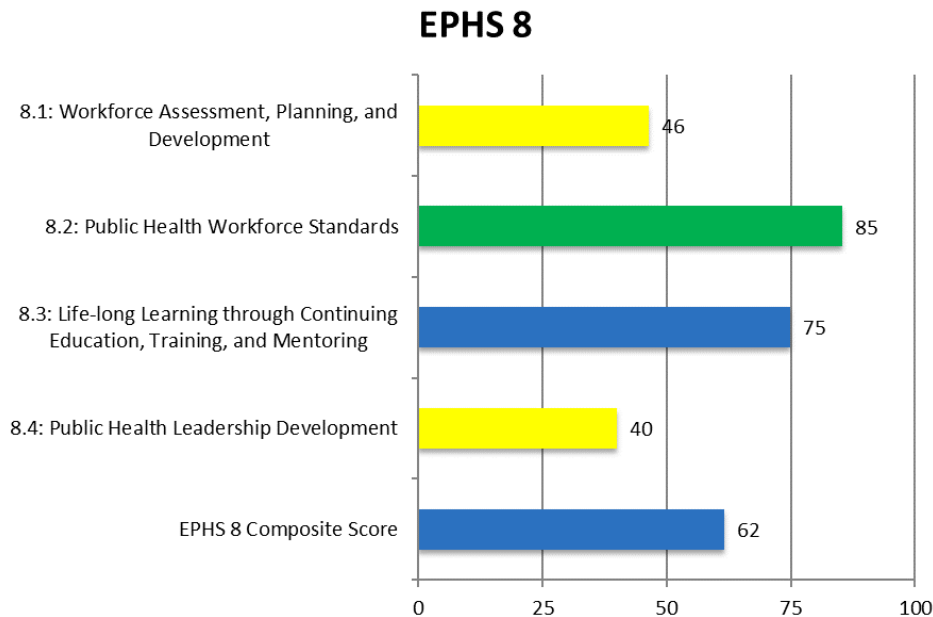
EPHS 8

| | |
|---|---|
| 8.1: Workforce Assessment, Planning, and Development | 46 |
| 8.2: Public Health Workforce Standards | 85 |
| 8.3: Life-long Learning through Continuing Education, Training, and Mentoring | 75 |
| 8.4: Public Health Leadership Development | 40 |
| EPHS 8 Composite Score | 62 |

0 25 50 75 100